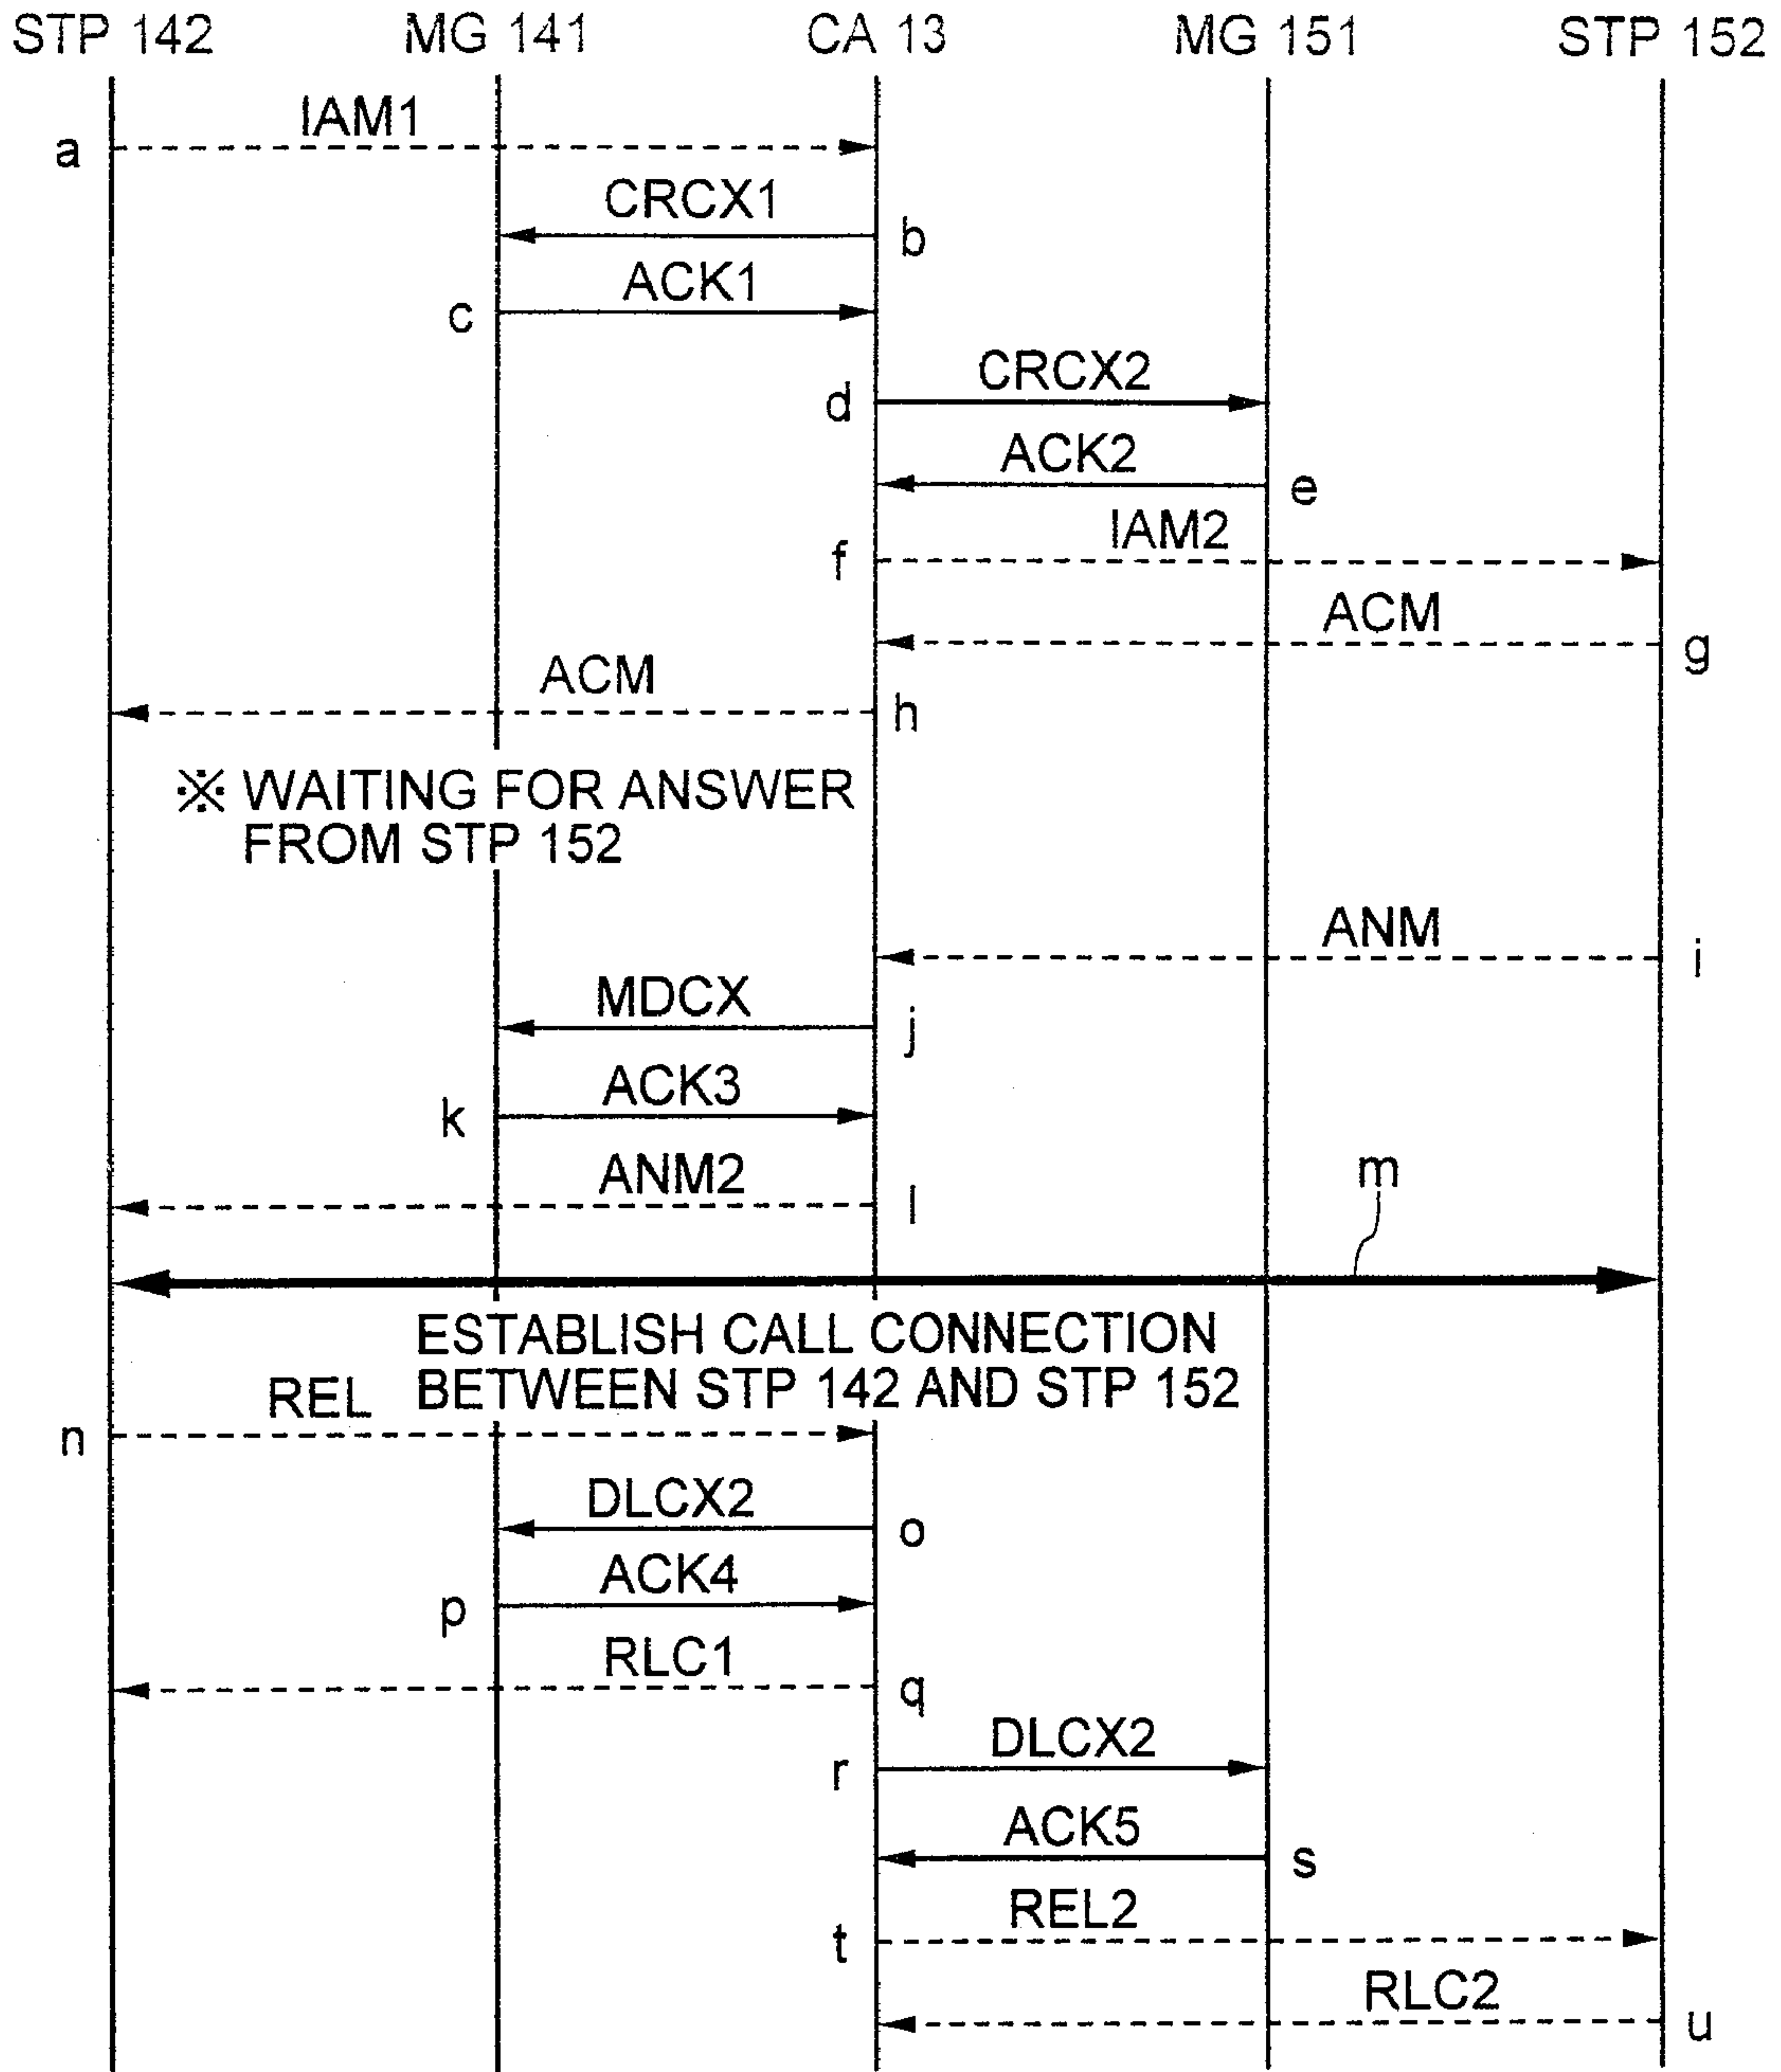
STP 142 MG 141 CA 13 MG 151 STP 152

a IAM1

CRCX1 b

c ACK1

d CRCX2

ACK2 e

f IAM2

ACM g

ACM h

※ WAITING FOR ANSWER FROM STP 152

ANM i

MDCX j

k ACK3

ANM2 l

m

ESTABLISH CALL CONNECTION BETWEEN STP 142 AND STP 152

n REL

DLCX2 o

p ACK4

RLC1 q

r DLCX2

ACK5 s

t REL2

RLC2 u